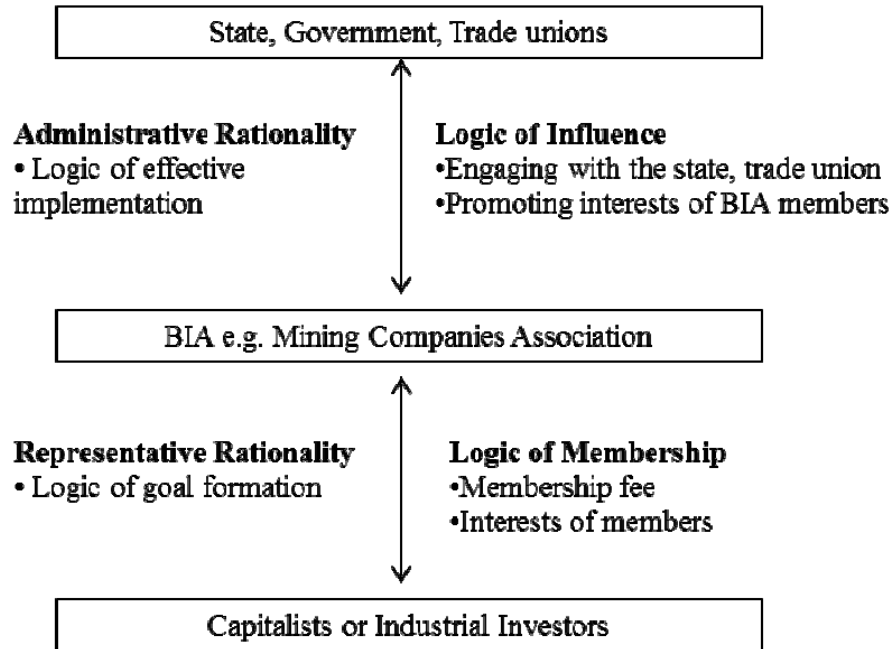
State, Government, Trade unions

**Administrative Rationality**
• Logic of effective implementation

**Logic of Influence**
•Engaging with the state, trade union
•Promoting interests of BIA members

BIA e.g. Mining Companies Association

**Representative Rationality**
• Logic of goal formation

**Logic of Membership**
•Membership fee
•Interests of members

Capitalists or Industrial Investors